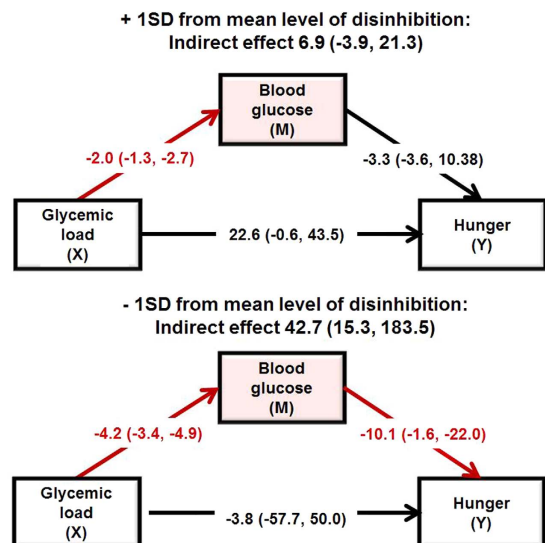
+ 1SD from mean level of disinhibition:
Indirect effect 6.9 (-3.9, 21.3)

Blood glucose (M)

-2.0 (-1.3, -2.7)

-3.3 (-3.6, 10.38)

Glycemic load (X)

22.6 (-0.6, 43.5)

Hunger (Y)

- 1SD from mean level of disinhibition:
Indirect effect 42.7 (15.3, 183.5)

Blood glucose (M)

-4.2 (-3.4, -4.9)

-10.1 (-1.6, -22.0)

Glycemic load (X)

-3.8 (-57.7, 50.0)

Hunger (Y)